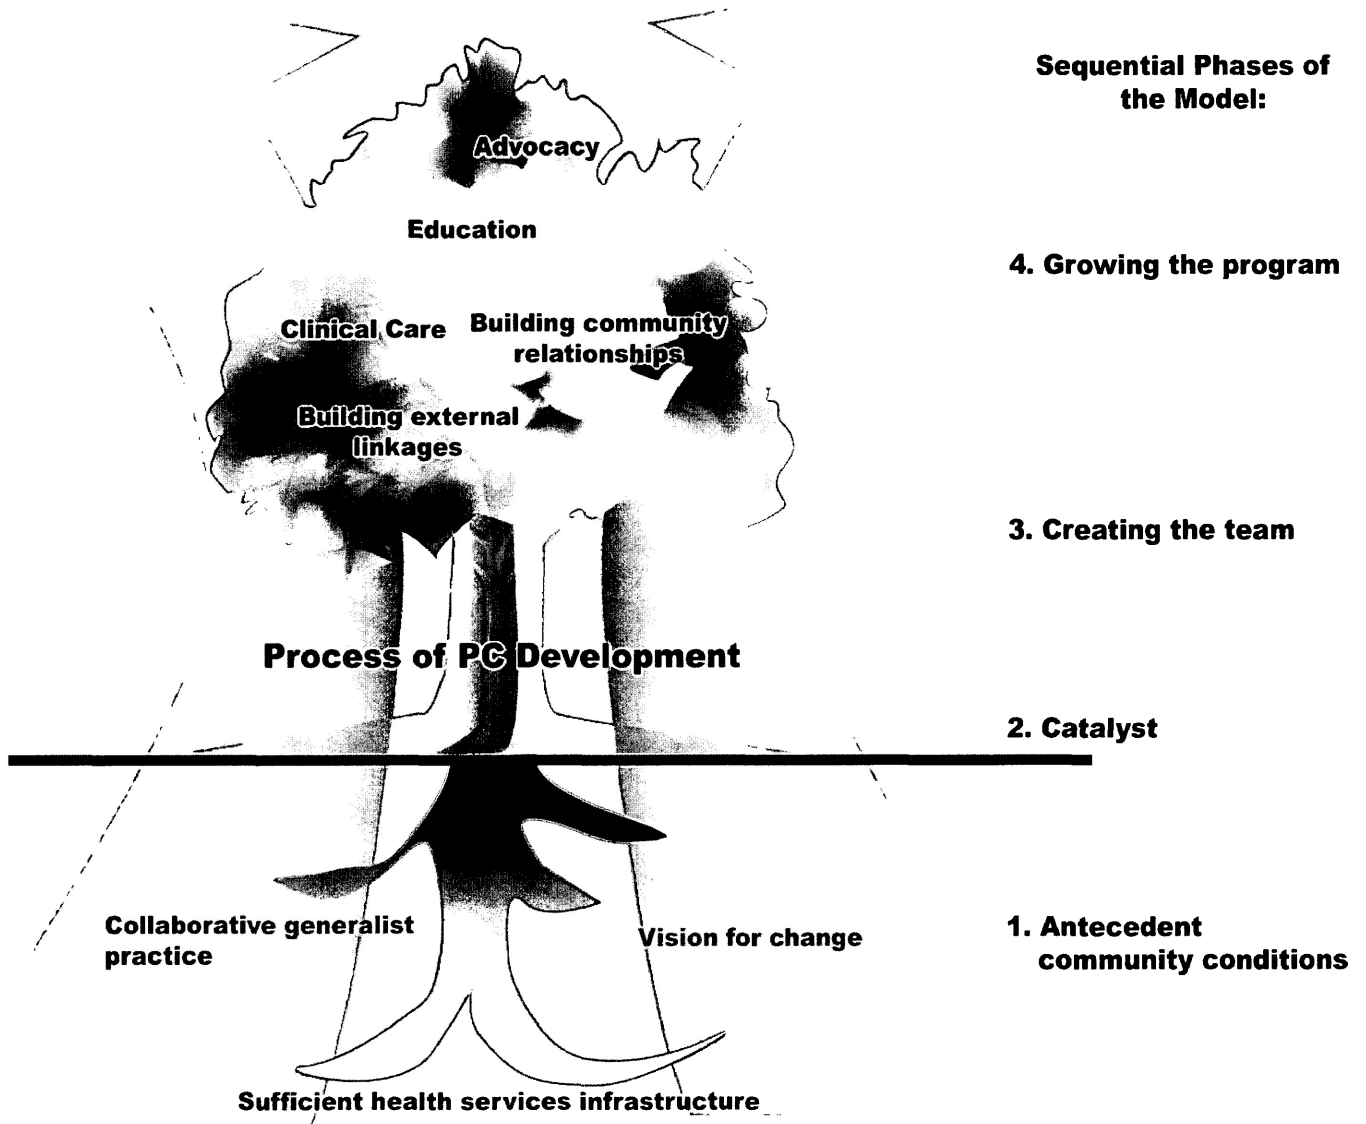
Advocacy

Education

Clinical Care

Building community relationships

Building external linkages

Process of PC Development

Collaborative generalist practice

Vision for change

Sufficient health services infrastructure

Sequential Phases of the Model:

4. Growing the program

3. Creating the team

2. Catalyst

1. Antecedent community conditions